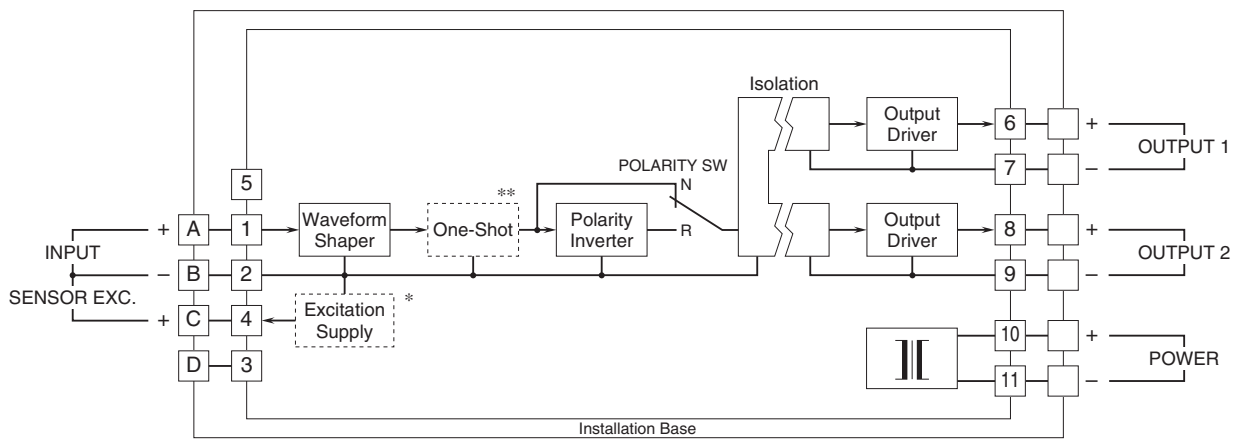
Isolation

Output Driver

6

+

OUTPUT 1

7

–

POLARITY SW

N

5

**

+ A 1 Waveform Shaper One-Shot Polarity Inverter R

Output Driver

8

+

OUTPUT 2

INPUT

– B 2

9

–

SENSOR EXC.

+ C 4 Excitation Supply *

10

+

POWER

D 3

11

–

Installation Base